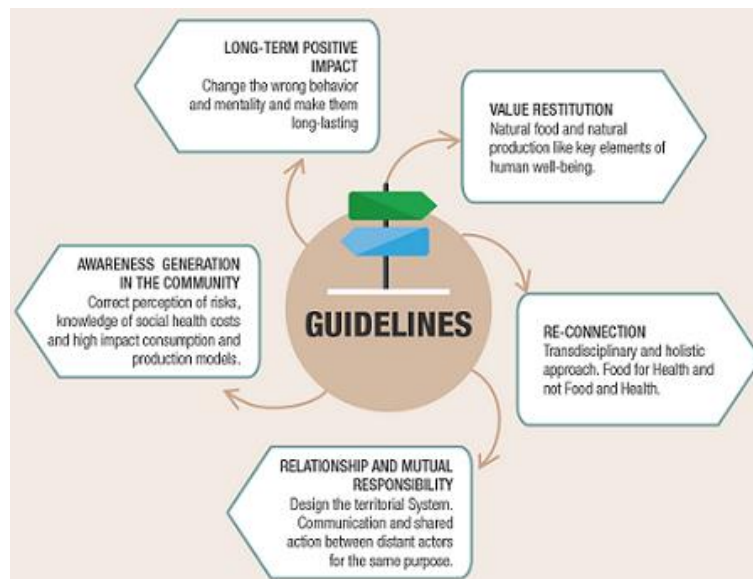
LONG-TERM POSITIVE IMPACT
Change the wrong behavior and mentality and make them long-lasting

VALUE RESTITUTION
Natural food and natural production like key elements of human well-being.

GUIDELINES

AWARENESS GENERATION IN THE COMMUNITY
Correct perception of risks, knowledge of social health costs and high impact consumption and production models.

RE-CONNECTION
Transdisciplinary and holistic approach. Food for Health and not Food and Health.

RELATIONSHIP AND MUTUAL RESPONSIBILITY
Design the territorial System. Communication and shared action between distant actors for the same purpose.